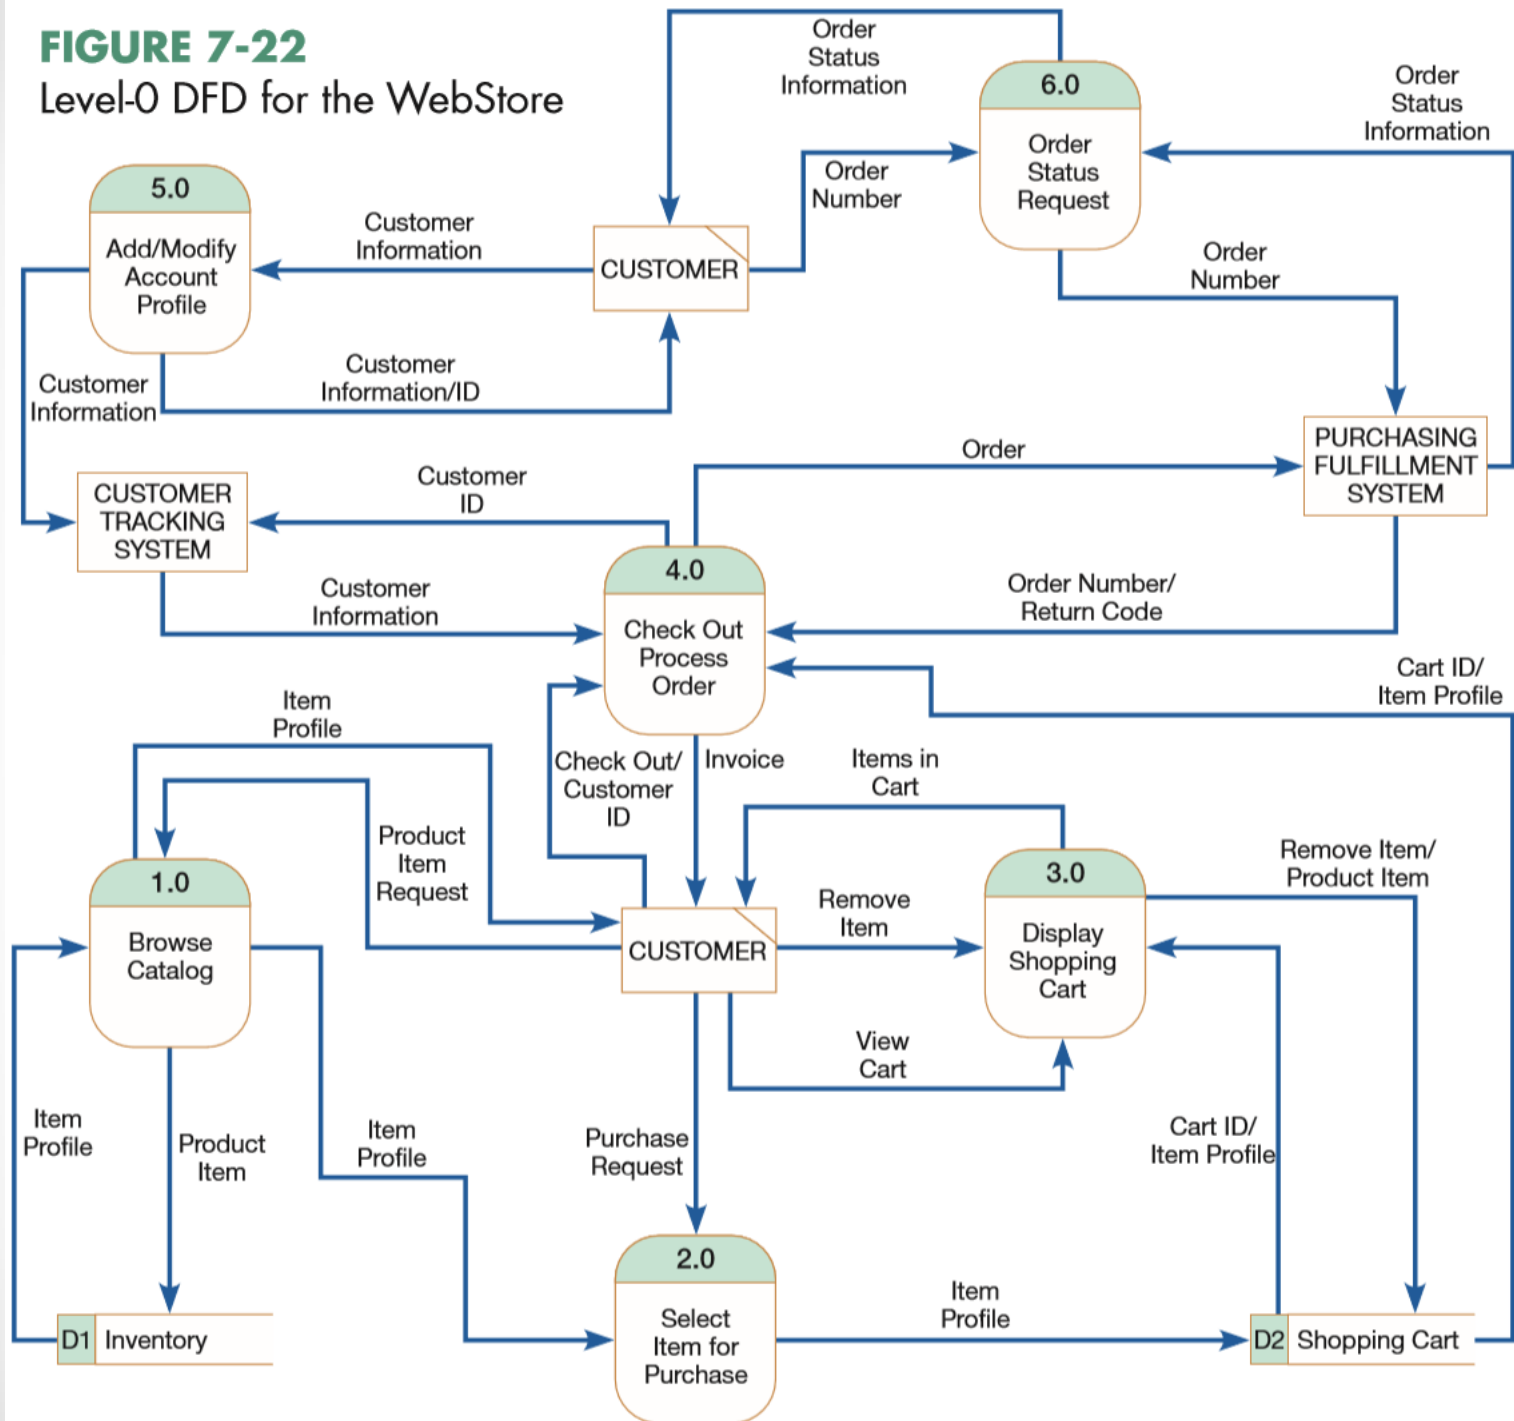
FIGURE 7-22
Level-0 DFD for the WebStore

Order Status Information

6.0
Order Status Request

Order Status Information

Order Number

5.0
Add/Modify Account Profile

Customer Information

CUSTOMER

Order Number

Customer Information/ID

Customer Information

Order

PURCHASING FULFILLMENT SYSTEM

CUSTOMER TRACKING SYSTEM

Customer ID

4.0
Check Out Process Order

Customer Information

Order Number/ Return Code

Cart ID/ Item Profile

Item Profile

Check Out/ Customer ID

Invoice

Items in Cart

Product Item Request

Remove Item/ Product Item

1.0
Browse Catalog

Remove Item

3.0
Display Shopping Cart

CUSTOMER

View Cart

Item Profile

Product Item

Item Profile

Purchase Request

Cart ID/ Item Profile

2.0
Select Item for Purchase

Item Profile

D1 Inventory

D2 Shopping Cart